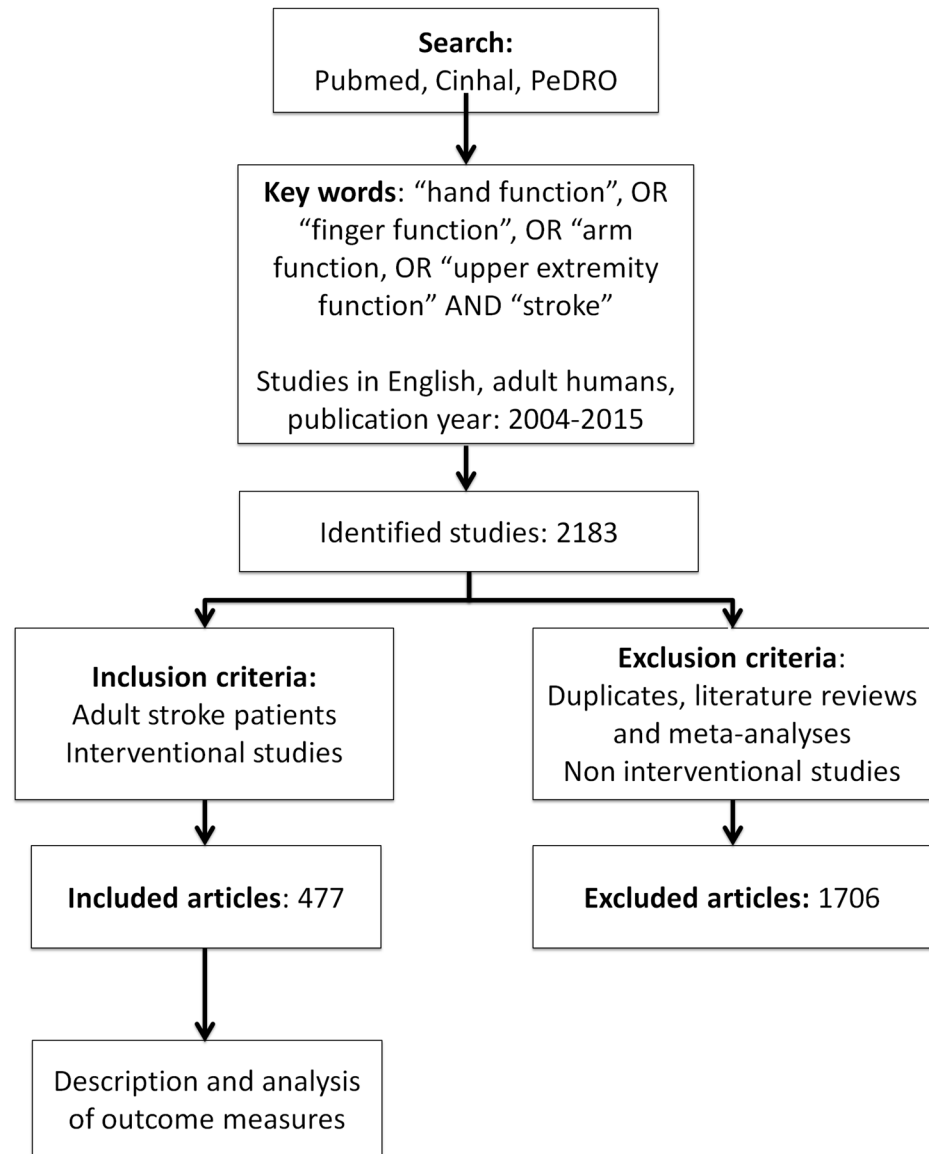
**Search:**
Pubmed, Cinhal, PeDRO

**Key words**: “hand function”, OR “finger function”, OR “arm function, OR “upper extremity function” AND “stroke”

Studies in English, adult humans, publication year: 2004-2015

Identified studies: 2183

**Inclusion criteria:**
Adult stroke patients
Interventional studies

**Exclusion criteria**:
Duplicates, literature reviews and meta-analyses
Non interventional studies

**Included articles**: 477

**Excluded articles:** 1706

Description and analysis of outcome measures